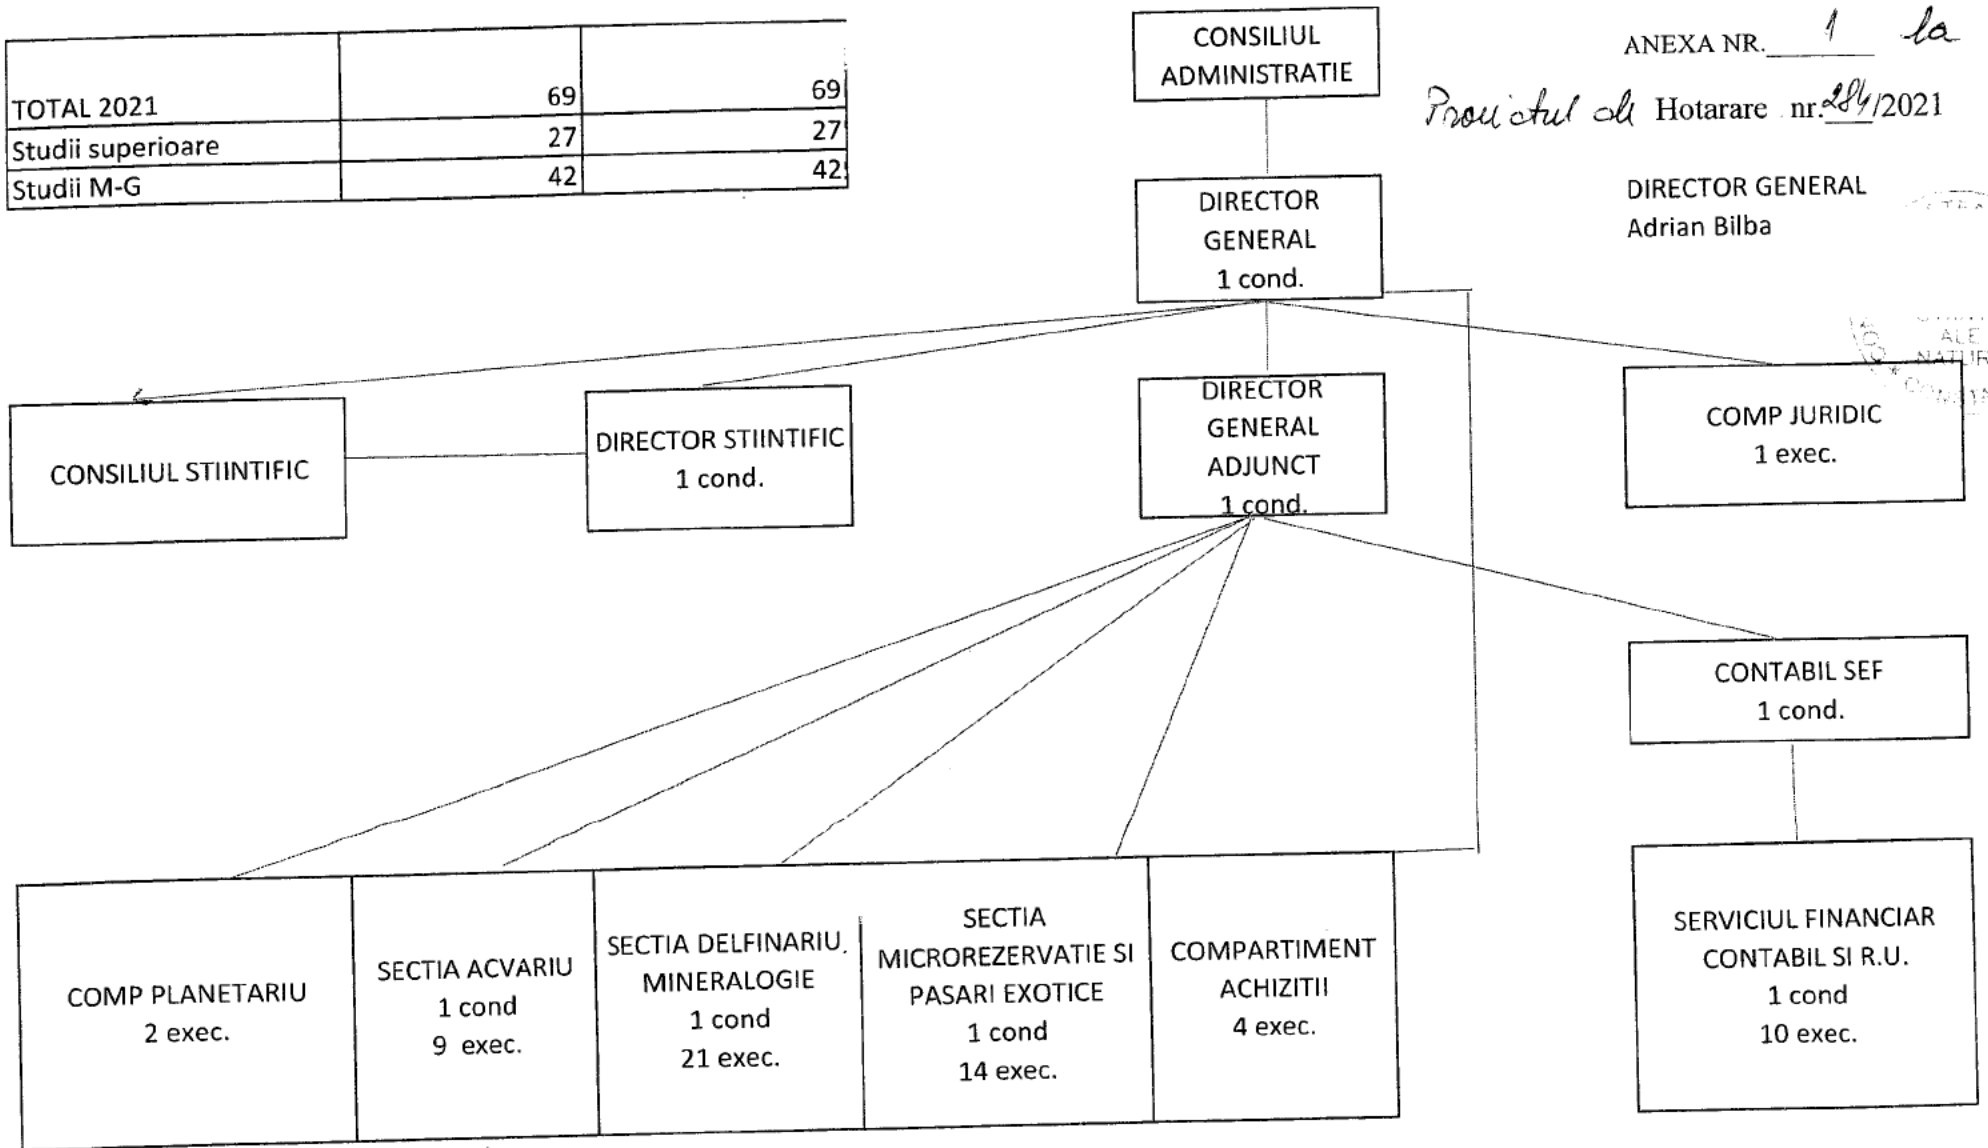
| TOTAL 2021 | 69 | 69 |
|---|---|---|
| Studii superioare | 27 | 27 |
| Studii M-G | 42 | 42 |

CONSILIUL ADMINISTRATIE

ANEXA NR. 1 la

Proiectul de Hotarare nr.284/2021

DIRECTOR GENERAL
Adrian Bilba

DIRECTOR GENERAL
1 cond.

CONSILIUL STIINTIFIC

DIRECTOR STIINTIFIC
1 cond.

DIRECTOR GENERAL ADJUNCT
1 cond.

COMP JURIDIC
1 exec.

CONTABIL SEF
1 cond.

COMP PLANETARIU
2 exec.

SECTIA ACVARIU
1 cond
9 exec.

SECTIA DELFINARIU, MINERALOGIE
1 cond
21 exec.

SECTIA MICROREZERVATIE SI PASARI EXOTICE
1 cond
14 exec.

COMPARTIMENT ACHIZITII
4 exec.

SERVICIUL FINANCIAR CONTABIL SI R.U.
1 cond
10 exec.